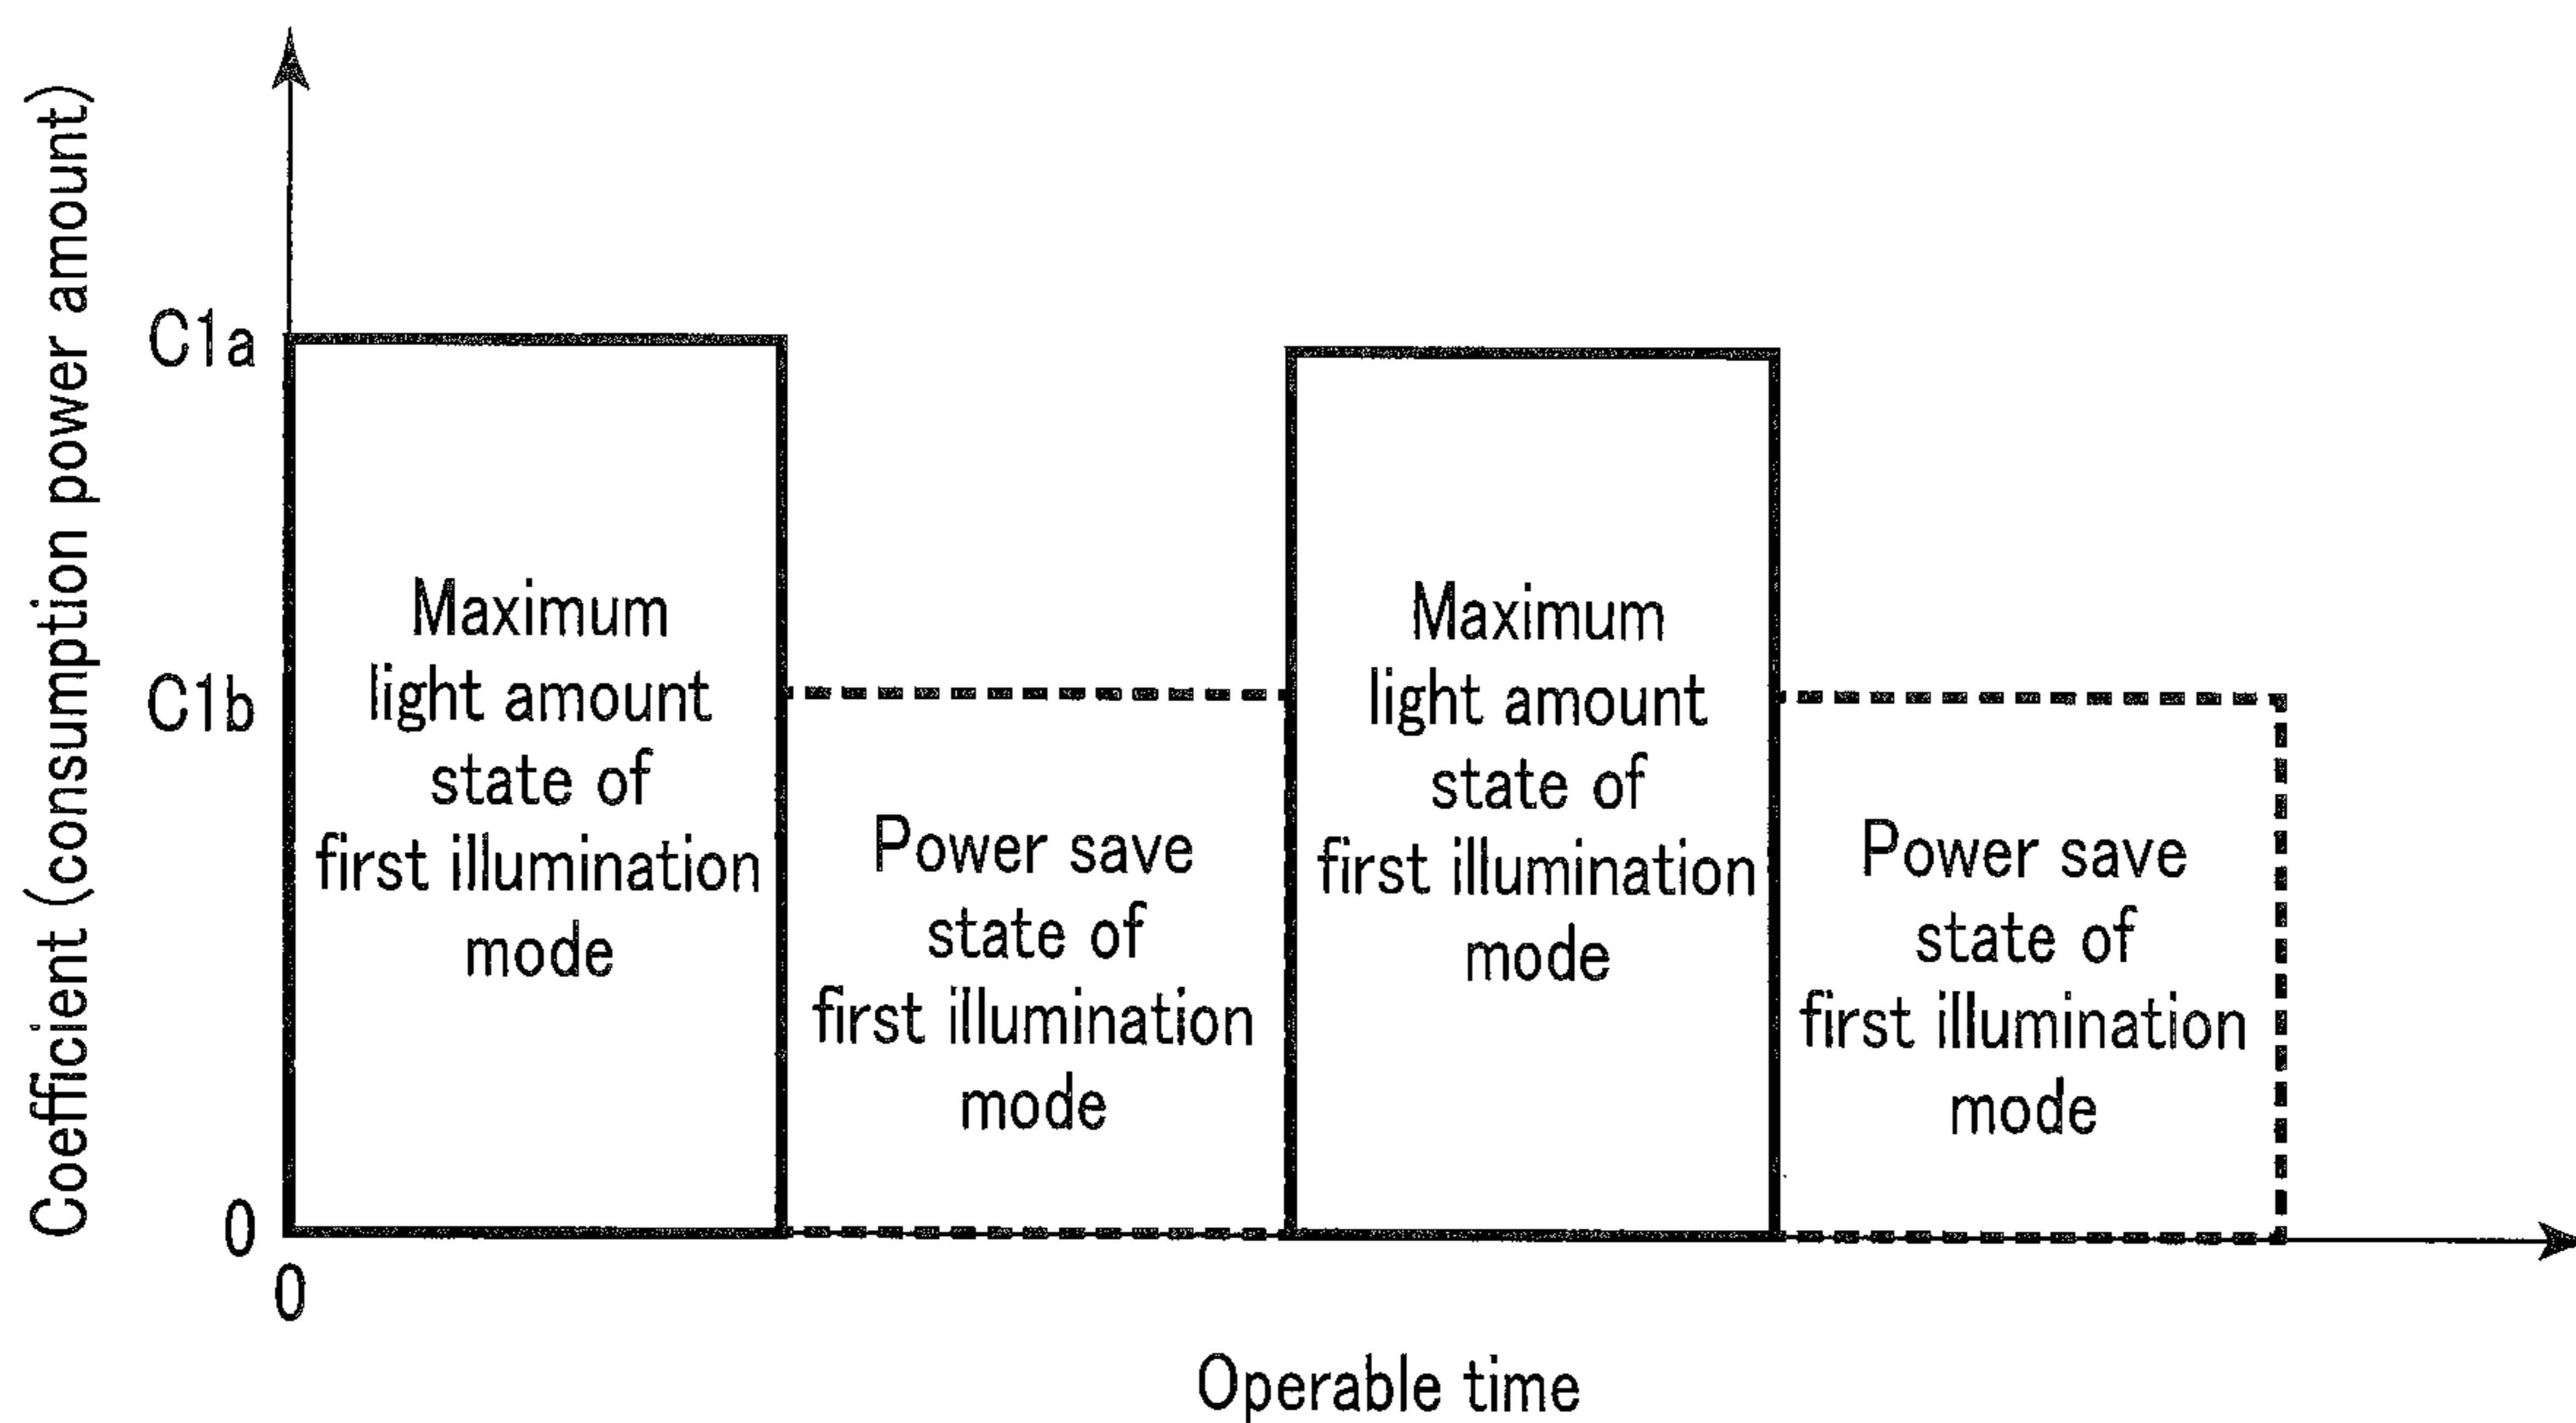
Coefficient (consumption power amount)

C1a

C1b

0

0

Maximum light amount state of first illumination mode

Power save state of first illumination mode

Maximum light amount state of first illumination mode

Power save state of first illumination mode

Operable time